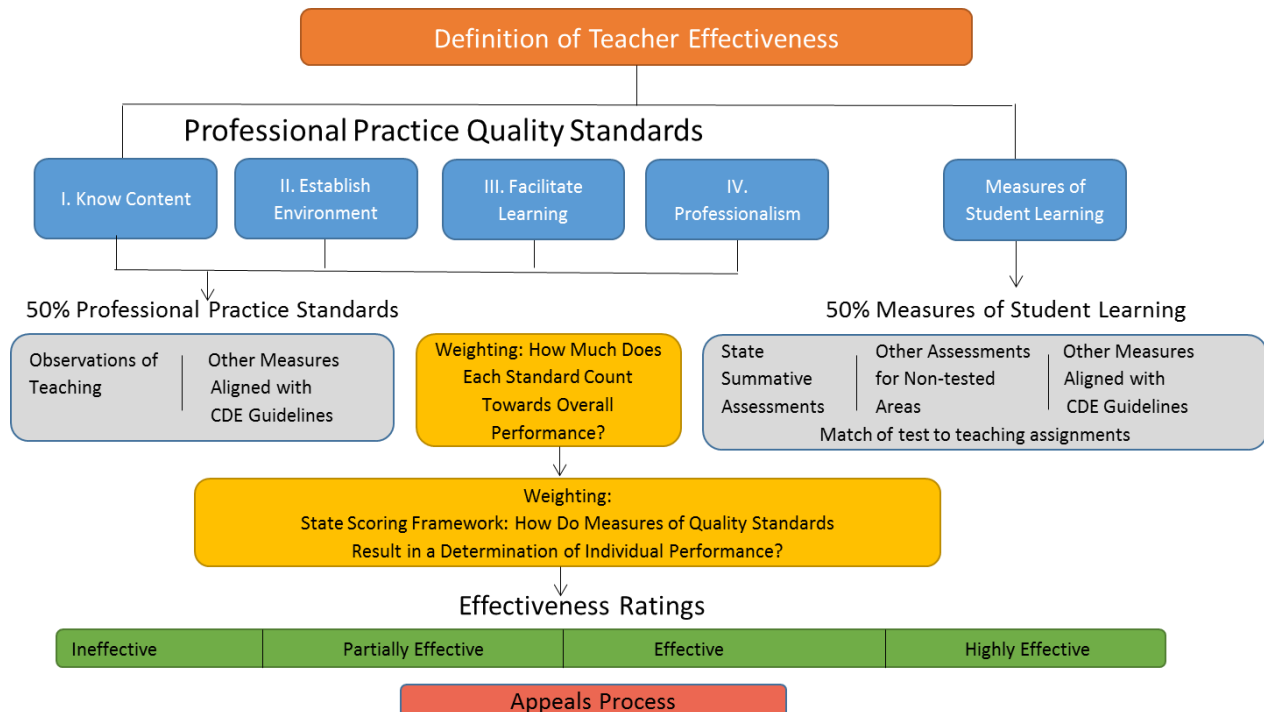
Definition of Teacher Effectiveness

Professional Practice Quality Standards

I. Know Content

II. Establish Environment

III. Facilitate Learning

IV. Professionalism

Measures of Student Learning

50% Professional Practice Standards

50% Measures of Student Learning

Observations of Teaching

Other Measures Aligned with CDE Guidelines

Weighting: How Much Does Each Standard Count Towards Overall Performance?

State Summative Assessments

Other Assessments for Non-tested Areas

Other Measures Aligned with CDE Guidelines

Match of test to teaching assignments

Weighting:
State Scoring Framework: How Do Measures of Quality Standards Result in a Determination of Individual Performance?

Effectiveness Ratings

| Ineffective | Partially Effective | Effective | Highly Effective |
|---|---|---|---|

Appeals Process